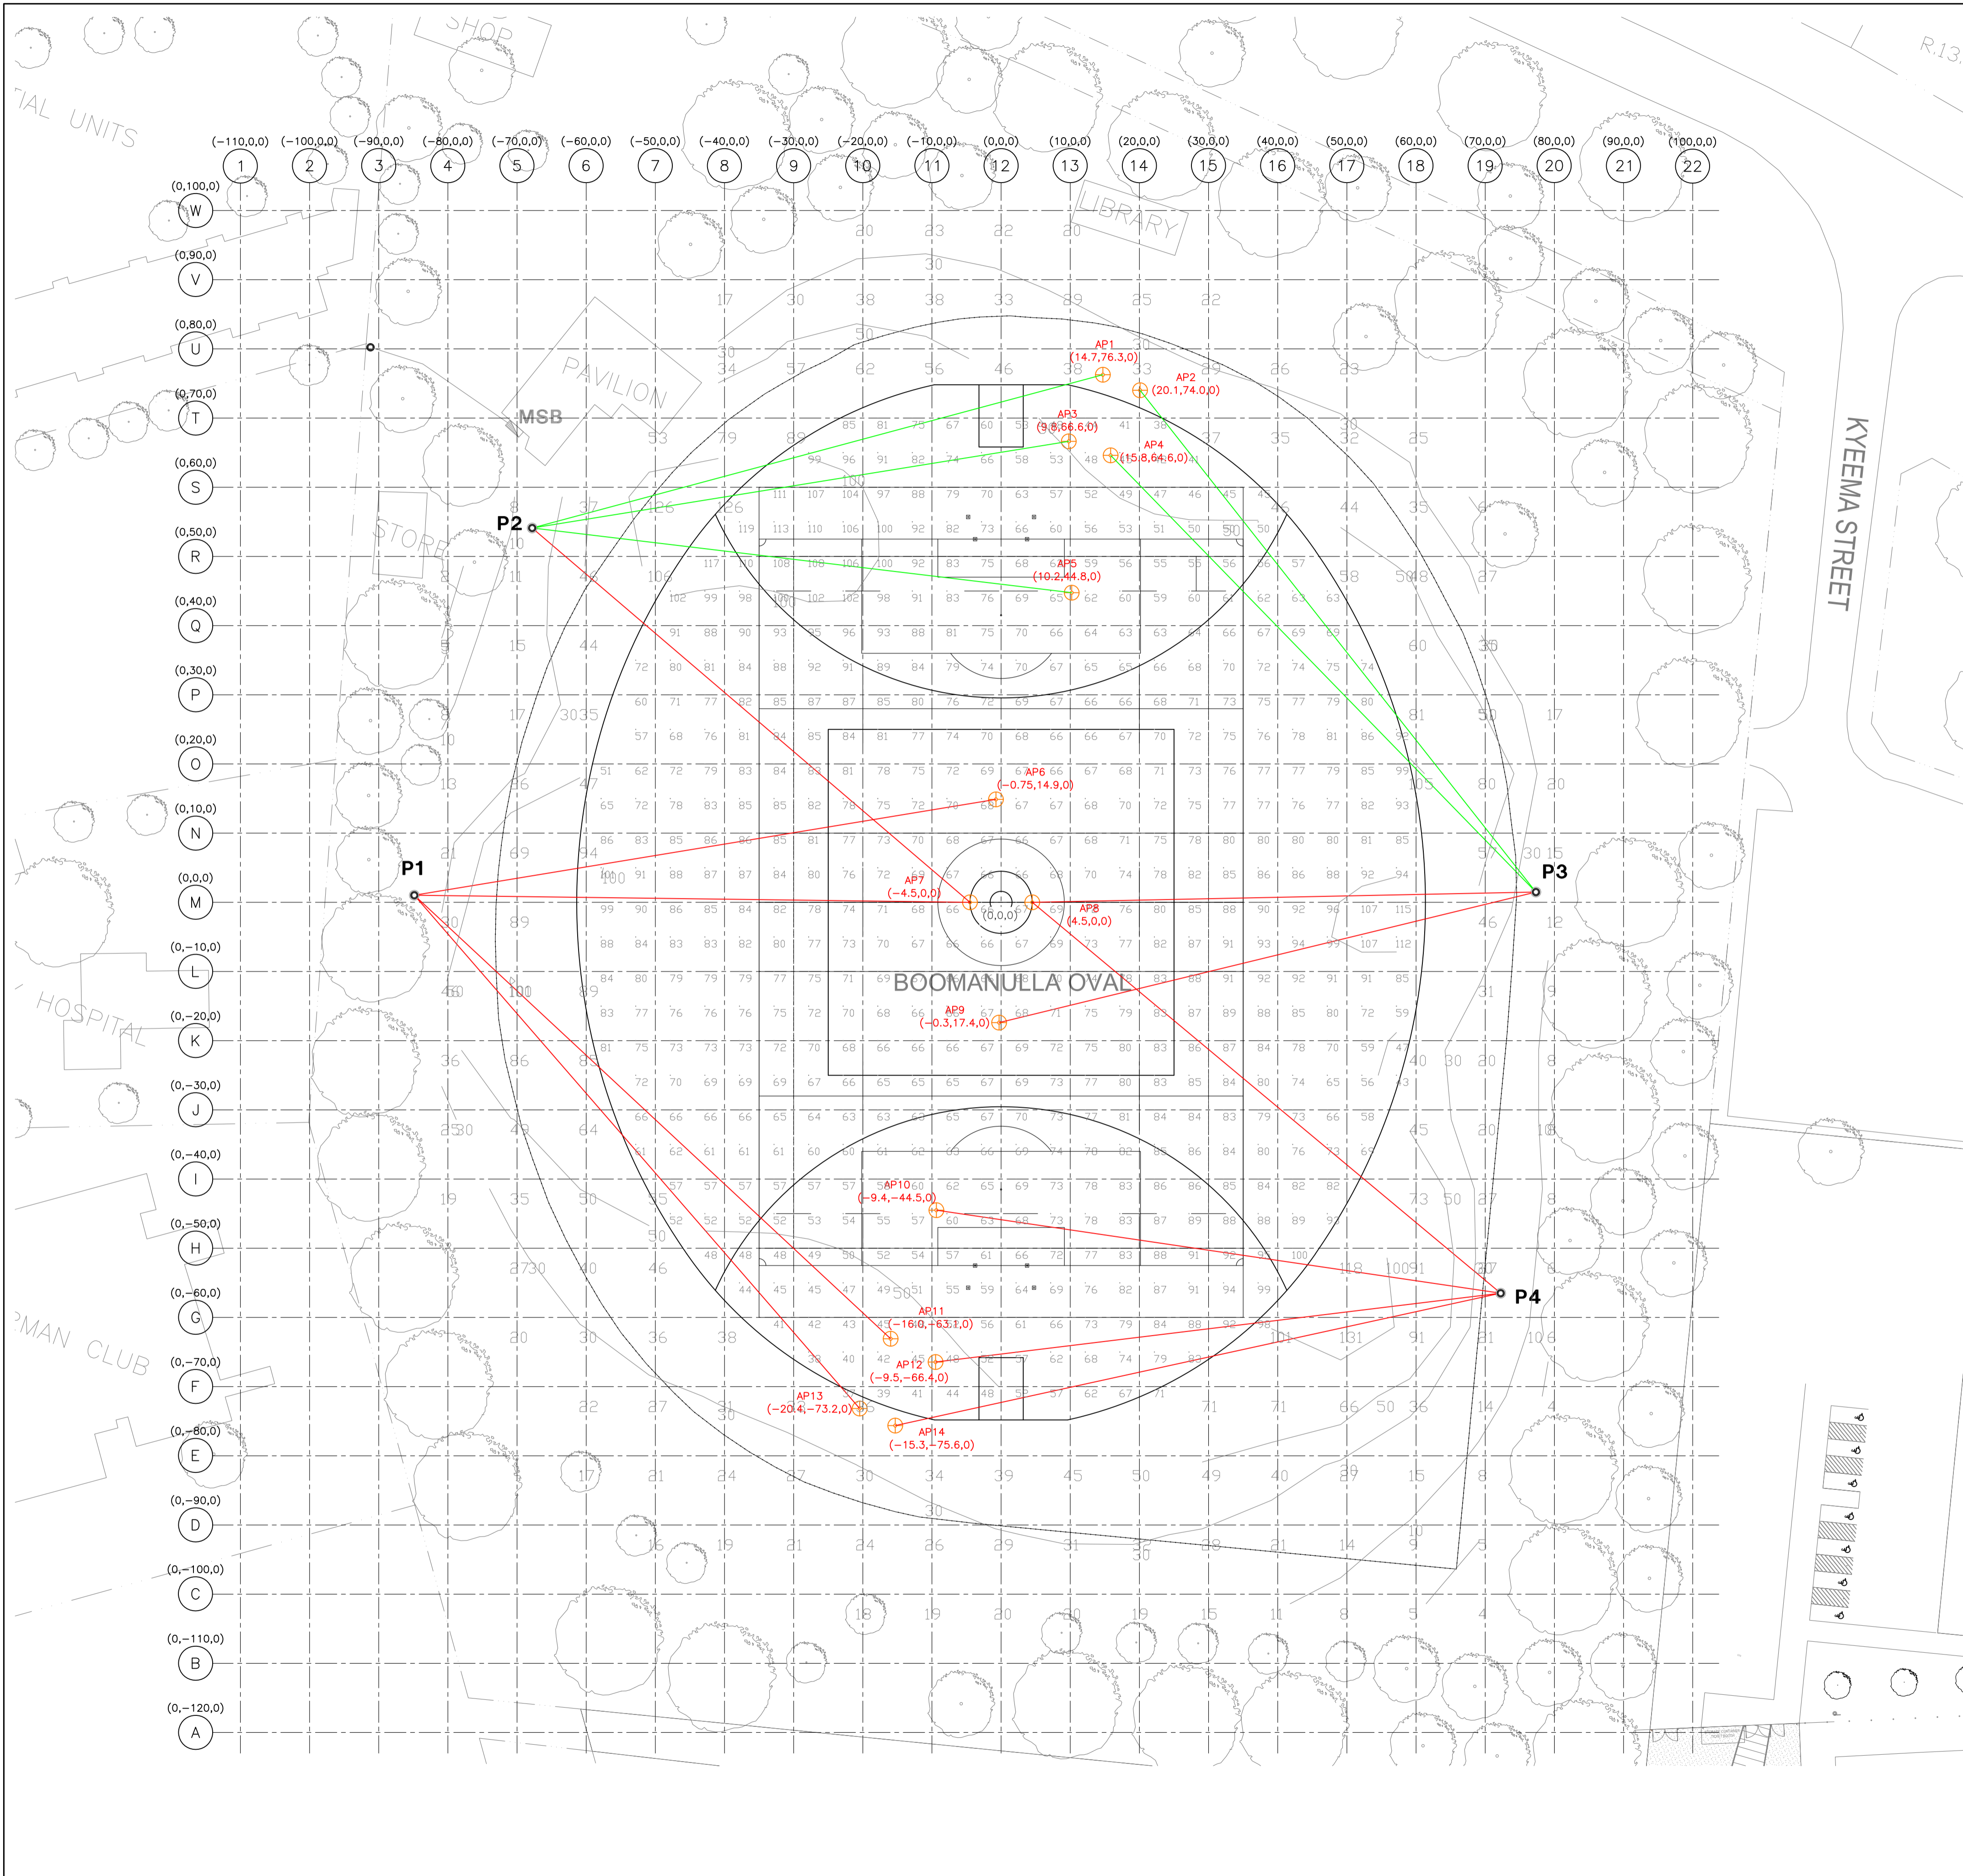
SHOP
TIAL UNITS
R.13
(−110,0,0) 1
(−100,0,0) 2
(−90,0,0) 3
(−80,0,0) 4
(−70,0,0) 5
(−60,0,0) 6
(−50,0,0) 7
(−40,0,0) 8
(−30,0,0) 9
(−20,0,0) 10
(−10,0,0) 11
(0,0,0) 12
(10,0,0) 13
(20,0,0) 14
(30,0,0) 15
(40,0,0) 16
(50,0,0) 17
(60,0,0) 18
(70,0,0) 19
(80,0,0) 20
(90,0,0) 21
(100,0,0) 22

(0,100,0) W
(0,90,0) V
(0,80,0) U
(0,70,0) T
(0,60,0) S
(0,50,0) R
(0,40,0) Q
(0,30,0) P
(0,20,0) O
(0,10,0) N
(0,0,0) M
(0,−10,0) L
(0,−20,0) K
(0,−30,0) J
(0,−40,0) I
(0,−50,0) H
(0,−60,0) G
(0,−70,0) F
(0,−80,0) E
(0,−90,0) D
(0,−100,0) C
(0,−110,0) B
(0,−120,0) A

LIBRARY
PAVILION
MSB
STORE
KYEEMA STREET
HOSPITAL
MAN CLUB
BOOMANULLA OVAL

P1
P2
P3
P4

AP1 (14.7,76.3,0)
AP2 (20.1,74.0,0)
AP3 (9.8,66.6,0)
AP4 (15.8,64.6,0)
AP5 (10.2,44.8,0)
AP6 (−0.75,14.9,0)
AP7 (−4.5,0,0)
(0,0,0)
AP8 (4.5,0,0)
AP9 (−0.3,17.4,0)
AP10 (−9.4,−44.5,0)
AP11 (−16.0,−63.1,0)
AP12 (−9.5,−66.4,0)
AP13 (−20.4,−73.2,0)
AP14 (−15.3,−75.6,0)